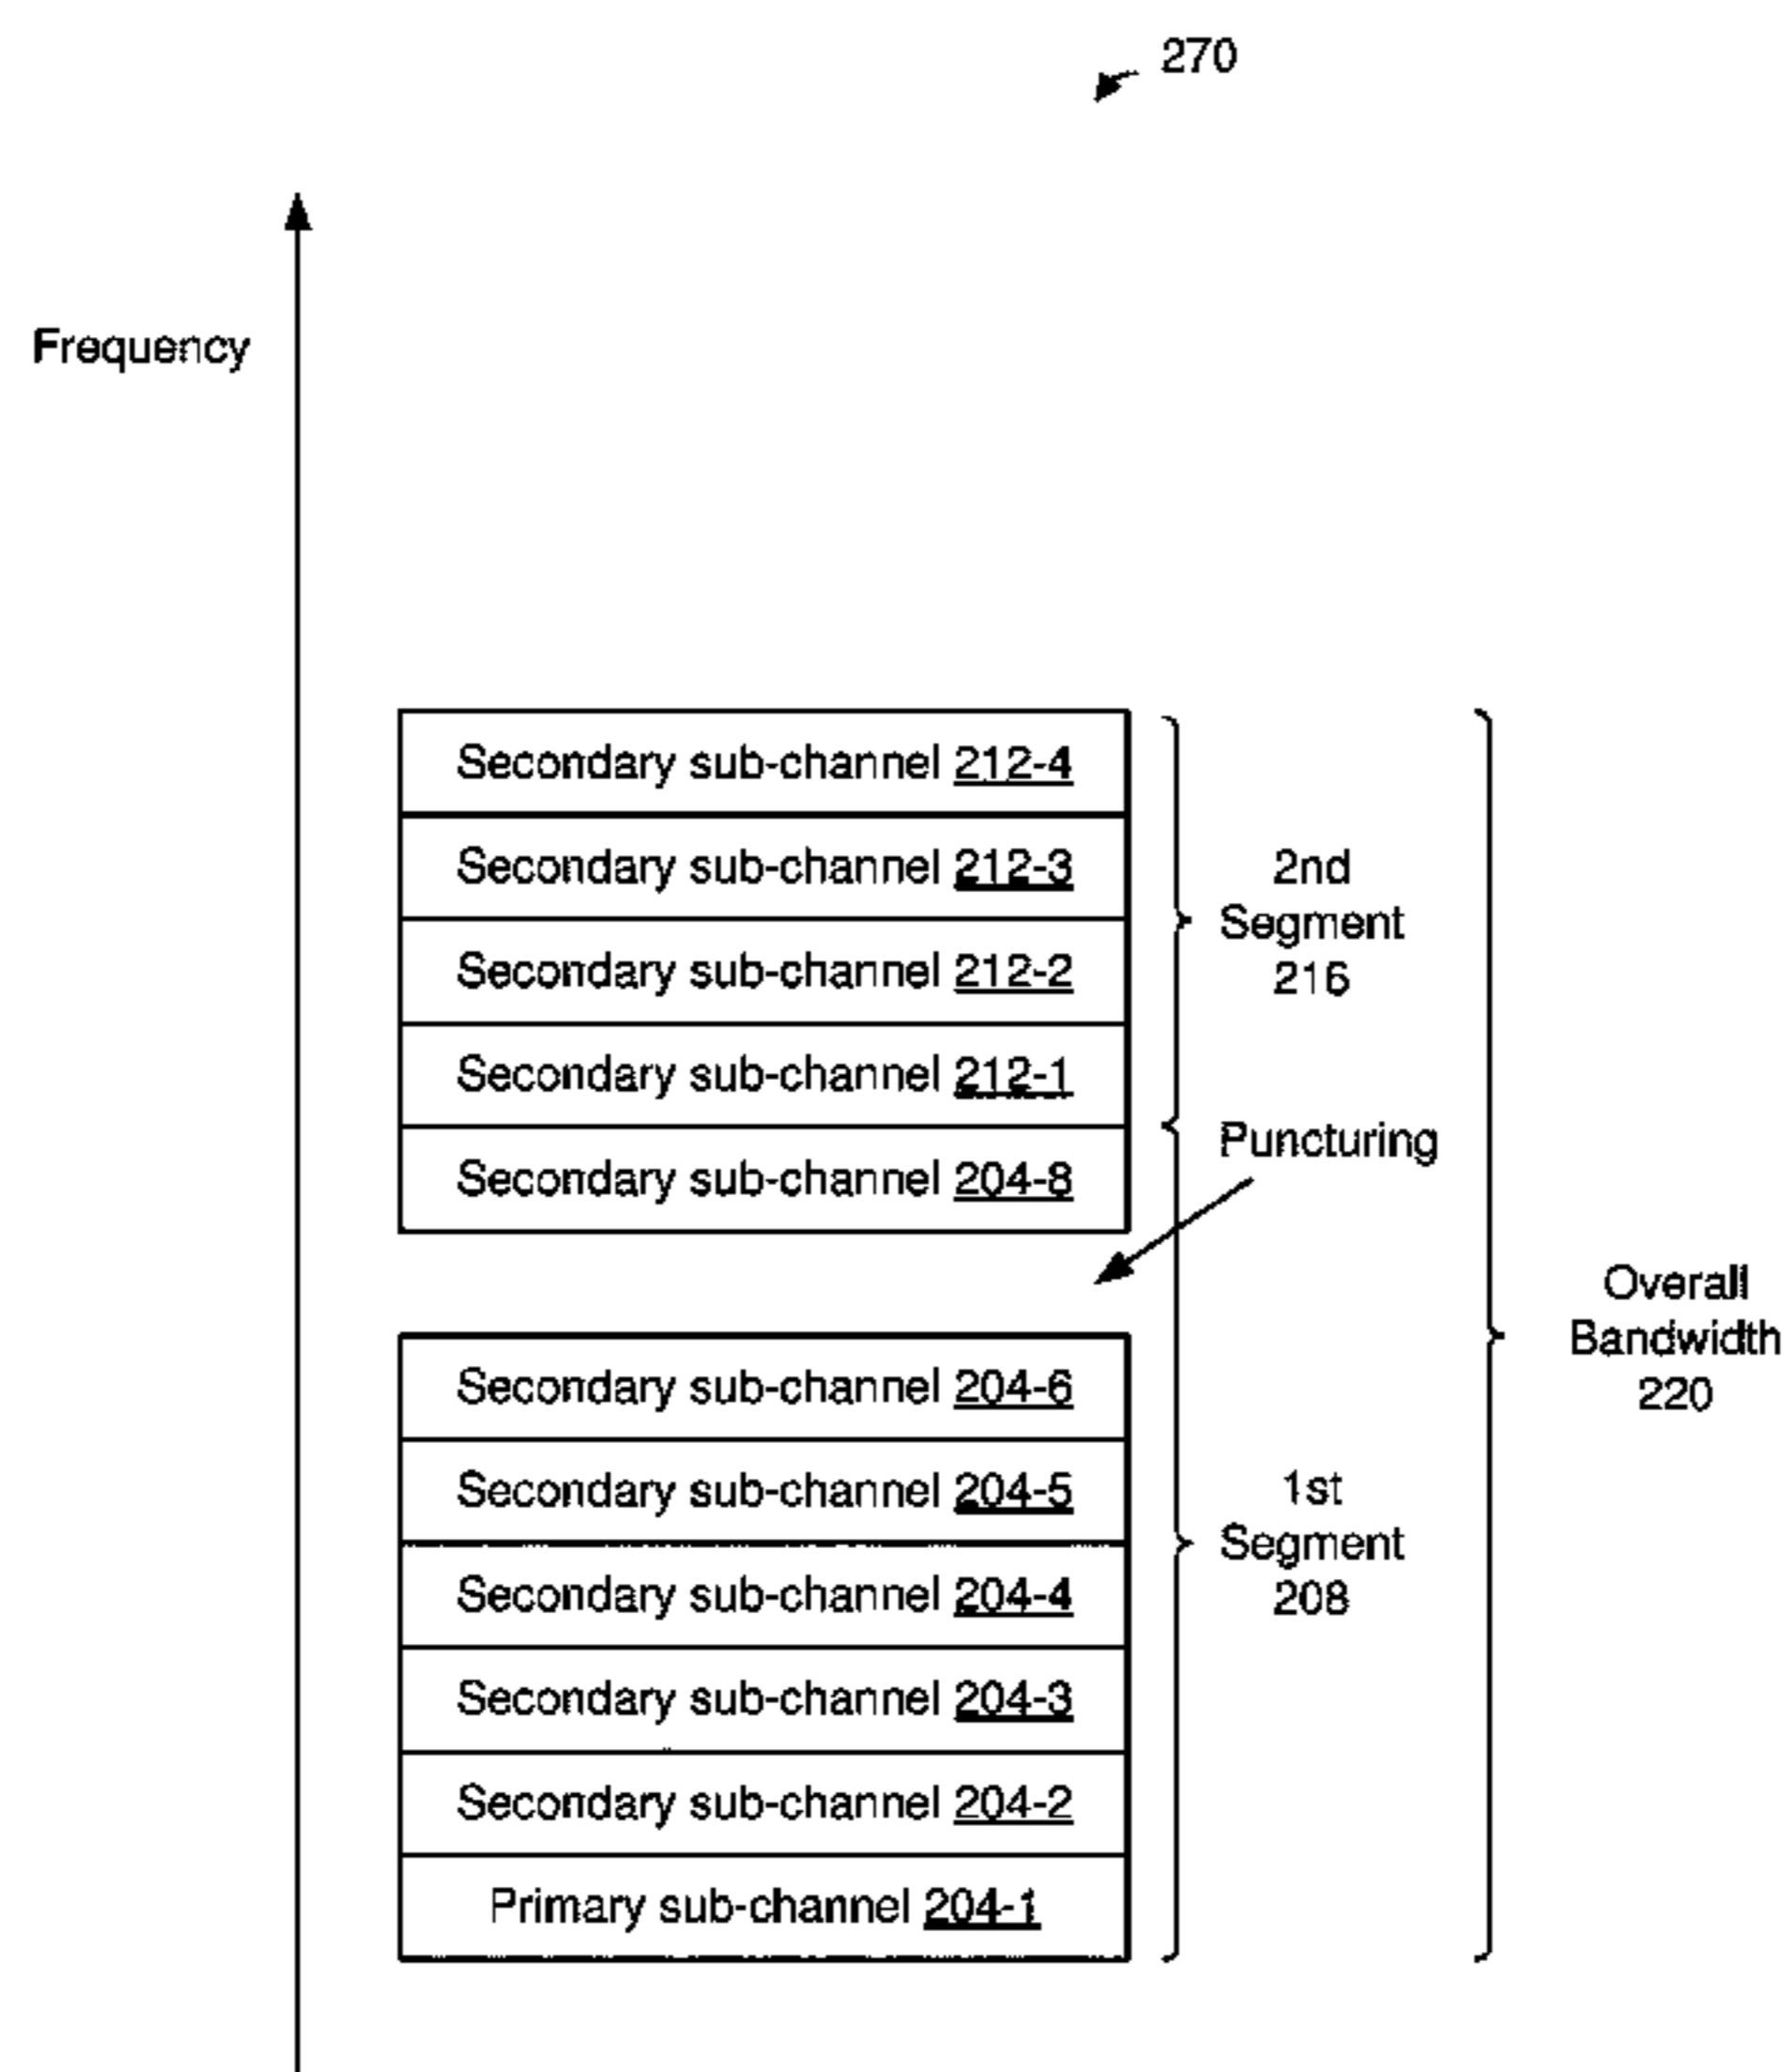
270

Frequency

Secondary sub-channel 212-4

Secondary sub-channel 212-3

Secondary sub-channel 212-2

Secondary sub-channel 212-1

Secondary sub-channel 204-8

2nd Segment 216

Puncturing

Secondary sub-channel 204-6

Secondary sub-channel 204-5

Secondary sub-channel 204-4

Secondary sub-channel 204-3

Secondary sub-channel 204-2

Primary sub-channel 204-1

1st Segment 208

Overall Bandwidth 220